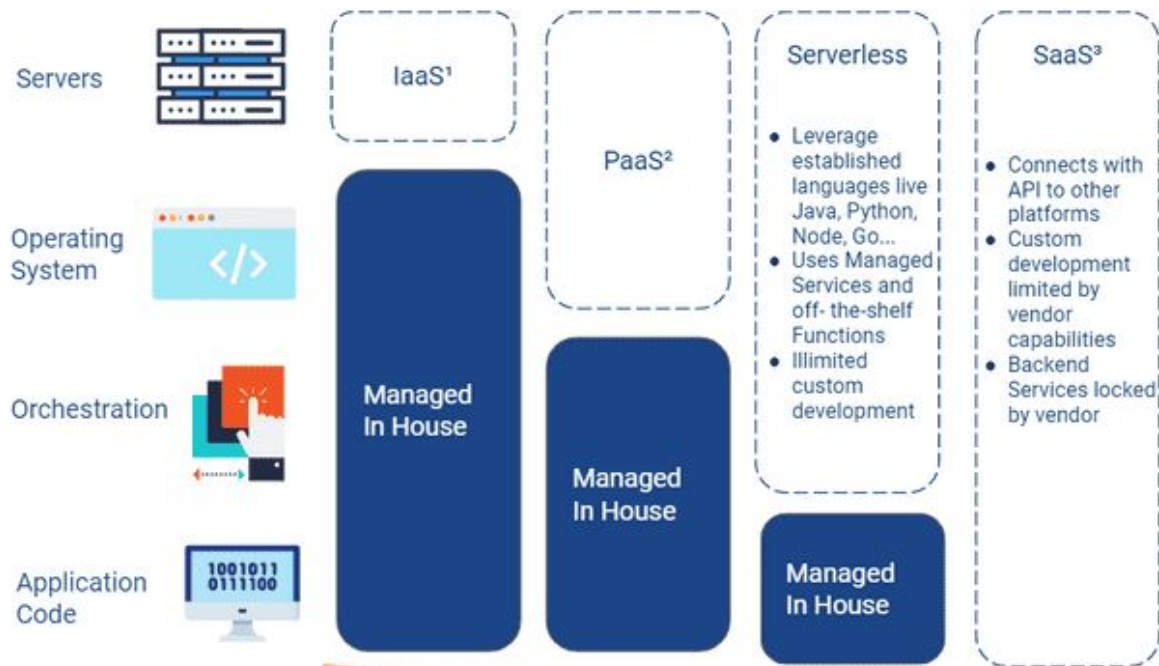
Servers

Operating System

Orchestration

Application Code

IaaS¹

Managed In House

PaaS²

Managed In House

Serverless

- Leverage established languages live Java, Python, Node, Go...
- Uses Managed Services and off- the-shelf Functions
- Illimited custom development

Managed In House

SaaS³

- Connects with API to other platforms
- Custom development limited by vendor capabilities
- Backend Services locked by vendor

1001011
0111100